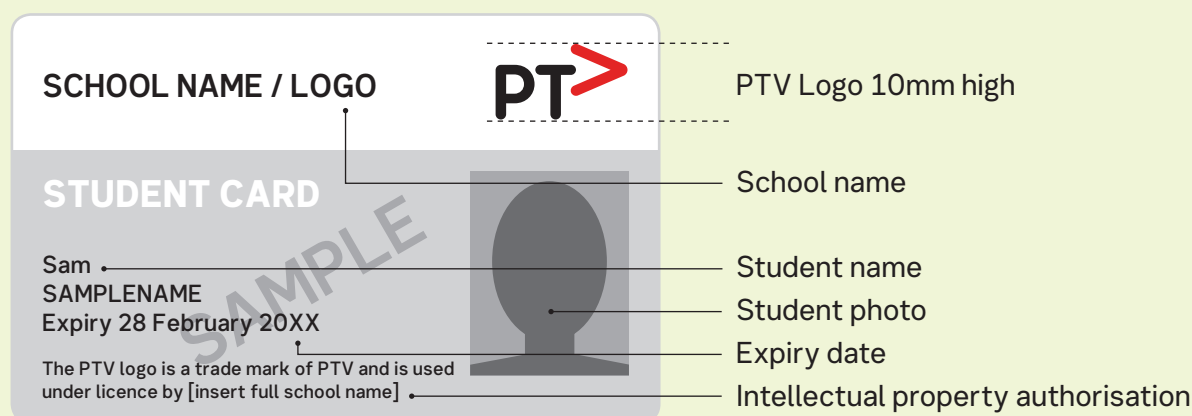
SCHOOL NAME / LOGO

PT>

PTV Logo 10mm high

STUDENT CARD

SAMPLE

School name

Sam
SAMPLENAME
Expiry 28 February 20XX

Student name

Student photo

Expiry date

The PTV logo is a trade mark of PTV and is used under licence by [insert full school name]

Intellectual property authorisation